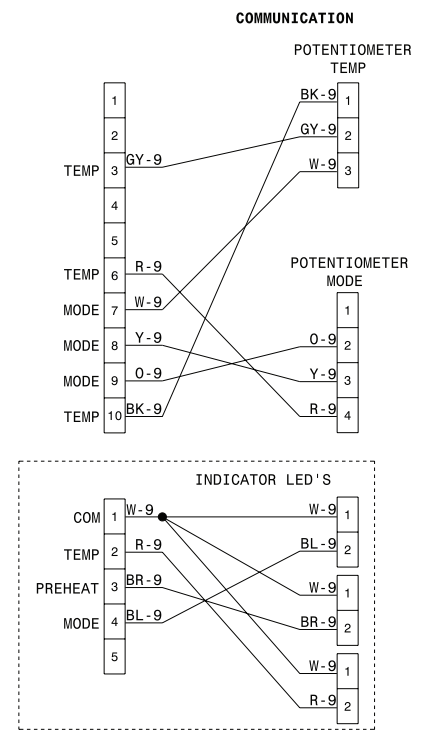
COMMUNICATION

POTENTIOMETER TEMP

1
2
TEMP 3 GY-9
4
5
TEMP 6 R-9
MODE 7 W-9
MODE 8 Y-9
MODE 9 O-9
TEMP 10 BK-9

BK-9 1
GY-9 2
W-9 3

POTENTIOMETER MODE

1
O-9 2
Y-9 3
R-9 4

INDICATOR LED'S

COM 1 W-9
TEMP 2 R-9
PREHEAT 3 BR-9
MODE 4 BL-9
5

W-9 1
BL-9 2
W-9 1
BR-9 2
W-9 1
R-9 2